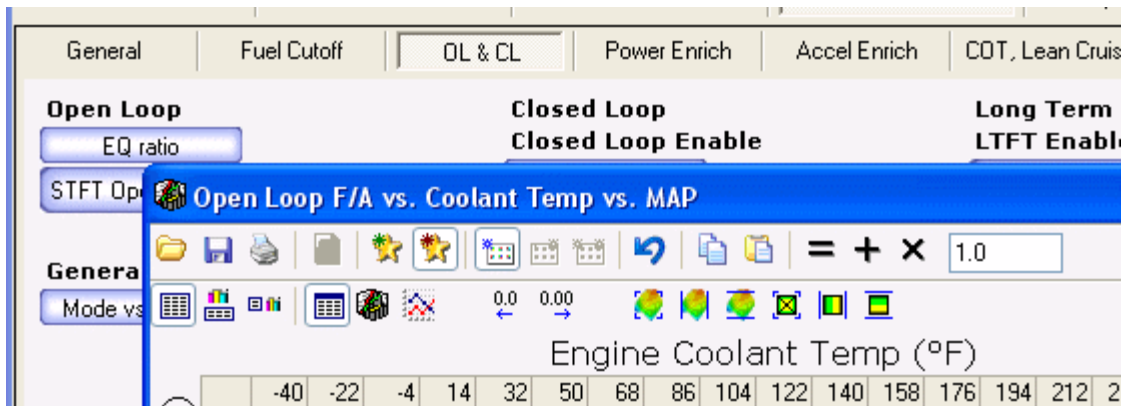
General | Fuel Cutoff | OL & CL | Power Enrich | Accel Enrich | COT, Lean Cruis

Open Loop
EQ ratio
STFT Op

Closed Loop
Closed Loop Enable

Long Term
LTFT Enabl

Genera
Mode vs

Open Loop F/A vs. Coolant Temp vs. MAP

= + × 1.0

0.0 0.00

Engine Coolant Temp (°F)

| | -40 | -22 | -4 | 14 | 32 | 50 | 68 | 86 | 104 | 122 | 140 | 158 | 176 | 194 | 212 | 2 |
|---|---|---|---|---|---|---|---|---|---|---|---|---|---|---|---|---|